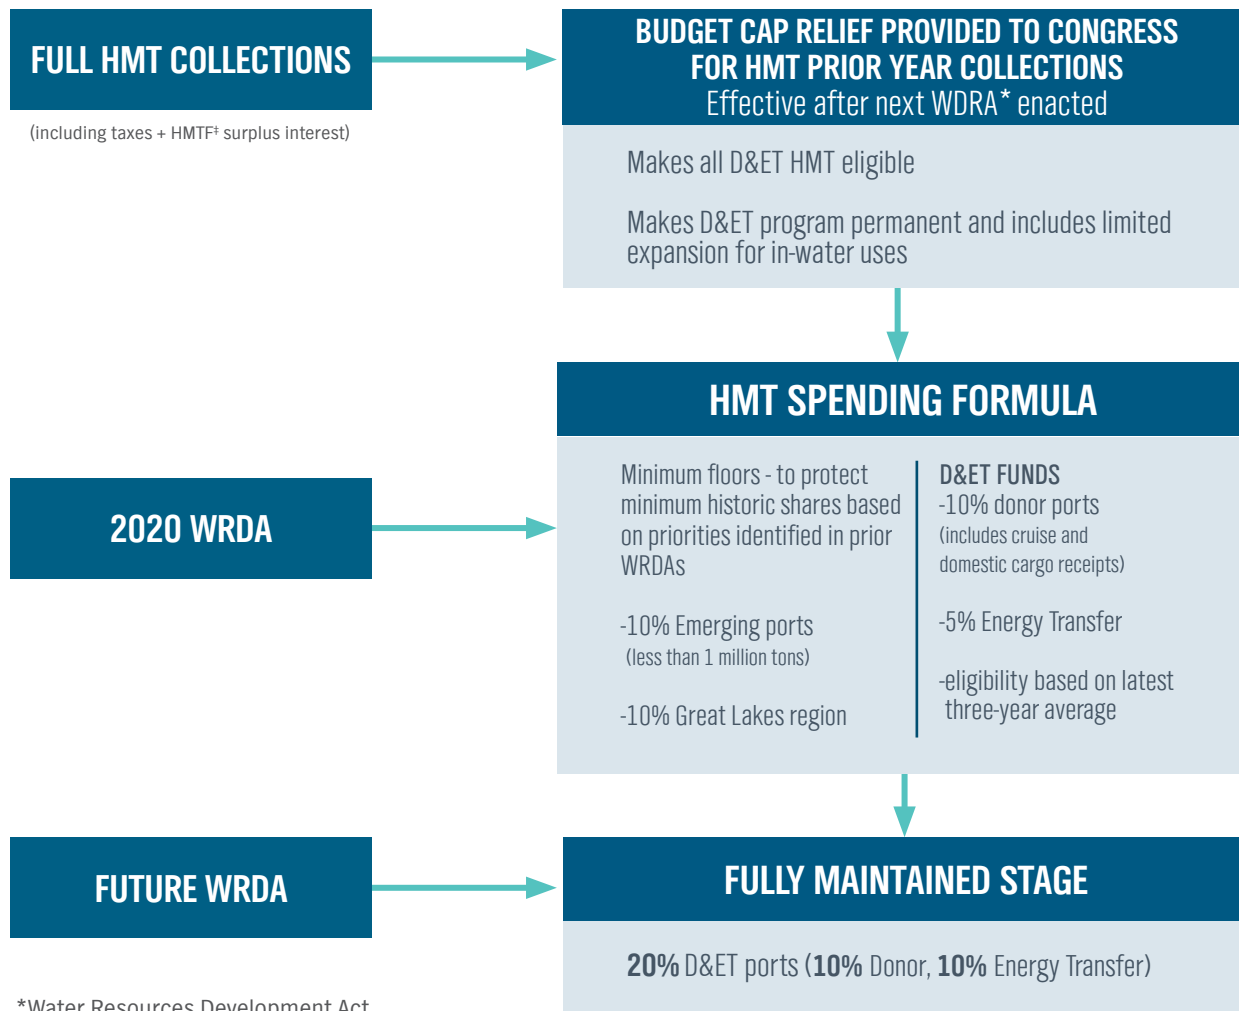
FULL HMT COLLECTIONS

(including taxes + HMTF‡ surplus interest)

BUDGET CAP RELIEF PROVIDED TO CONGRESS FOR HMT PRIOR YEAR COLLECTIONS
Effective after next WDRA* enacted

Makes all D&ET HMT eligible

Makes D&ET program permanent and includes limited expansion for in-water uses

HMT SPENDING FORMULA

2020 WRDA

Minimum floors - to protect minimum historic shares based on priorities identified in prior WRDAs

-10% Emerging ports
(less than 1 million tons)

-10% Great Lakes region

D&ET FUNDS
-10% donor ports
(includes cruise and domestic cargo receipts)

-5% Energy Transfer

-eligibility based on latest three-year average

FUTURE WRDA

FULLY MAINTAINED STAGE

**20%** D&ET ports (**10%** Donor, **10%** Energy Transfer)

*Water Resources Development Act